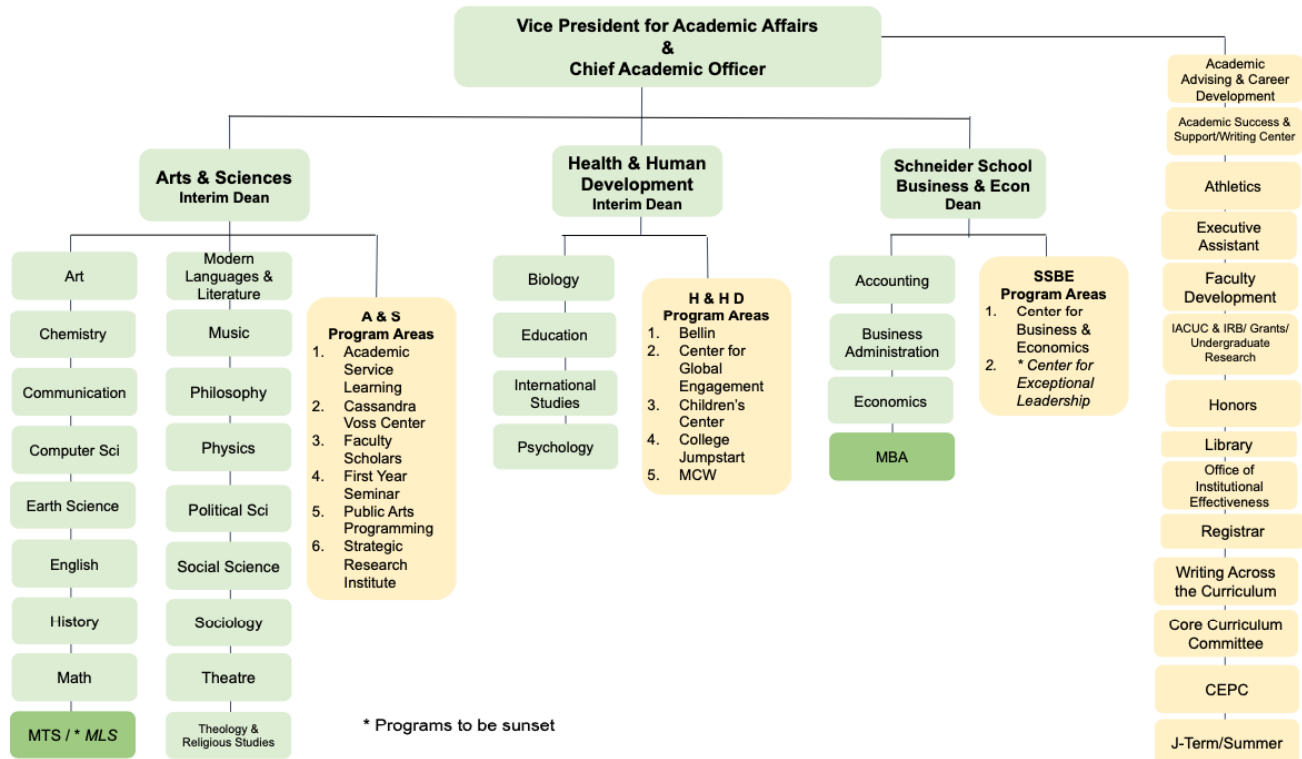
Vice President for Academic Affairs
&
Chief Academic Officer

Arts & Sciences
Interim Dean

Art

Chemistry

Communication

Computer Sci

Earth Science

English

History

Math

MTS / * *MLS*

Modern Languages & Literature

Music

Philosophy

Physics

Political Sci

Social Science

Sociology

Theatre

Theology & Religious Studies

A & S
Program Areas
1. Academic Service Learning
2. Cassandra Voss Center
3. Faculty Scholars
4. First Year Seminar
5. Public Arts Programming
6. Strategic Research Institute

Health & Human Development
Interim Dean

Biology

Education

International Studies

Psychology

H & H D
Program Areas
1. Bellin
2. Center for Global Engagement
3. Children's Center
4. College Jumpstart
5. MCW

Schneider School Business & Econ
Dean

Accounting

Business Administration

Economics

MBA

SSBE
Program Areas
1. Center for Business & Economics
2. *\* Center for Exceptional Leadership*

Academic Advising & Career Development

Academic Success & Support/Writing Center

Athletics

Executive Assistant

Faculty Development

IACUC & IRB/ Grants/ Undergraduate Research

Honors

Library

Office of Institutional Effectiveness

Registrar

Writing Across the Curriculum

Core Curriculum Committee

CEPC

J-Term/Summer

* Programs to be sunset